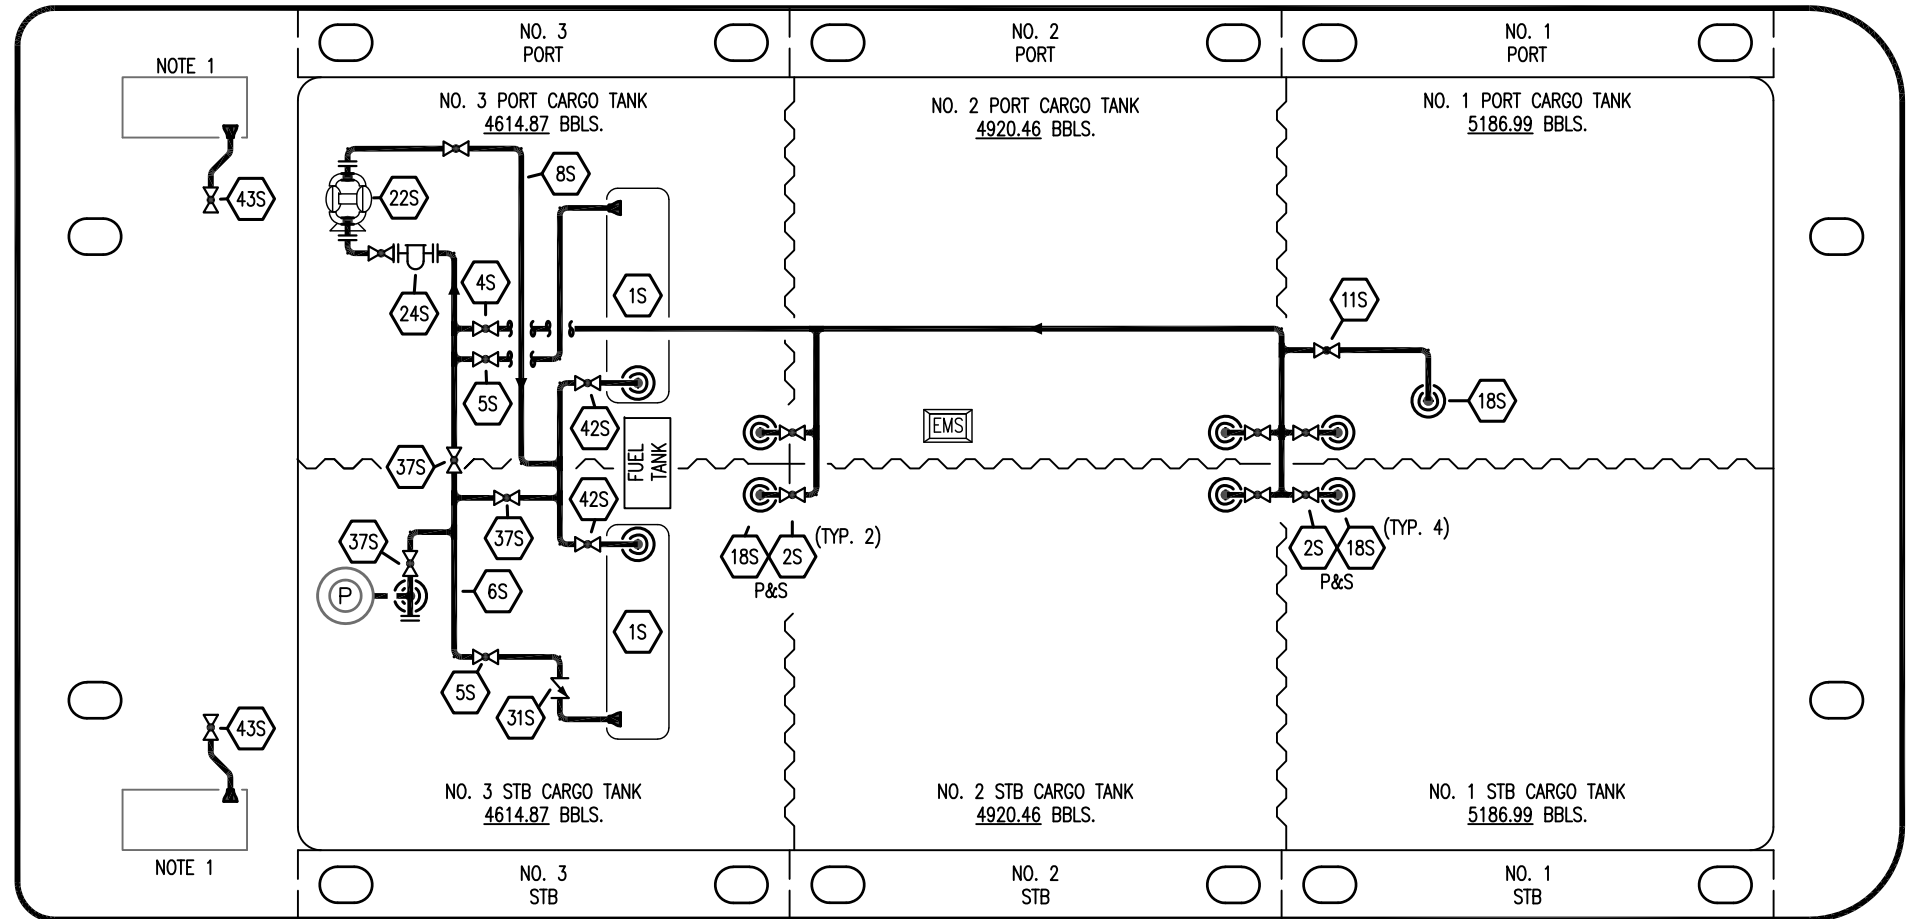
NO. 3
PORT

NO. 2
PORT

NO. 1
PORT

NOTE 1

NO. 3 PORT CARGO TANK
4614.87 BBLS.

NO. 2 PORT CARGO TANK
4920.46 BBLS.

NO. 1 PORT CARGO TANK
5186.99 BBLS.

43S
8S
22S
1S
24S
4S
11S
5S
18S
42S
EMS
FUEL TANK
37S
42S
37S
37S
18S
2S
(TYP. 2)
2S
18S
(TYP. 4)
P&S
P&S
P
6S
1S
5S
31S
43S

NO. 3 STB CARGO TANK
4614.87 BBLS.

NO. 2 STB CARGO TANK
4920.46 BBLS.

NO. 1 STB CARGO TANK
5186.99 BBLS.

NOTE 1

NO. 3
STB

NO. 2
STB

NO. 1
STB